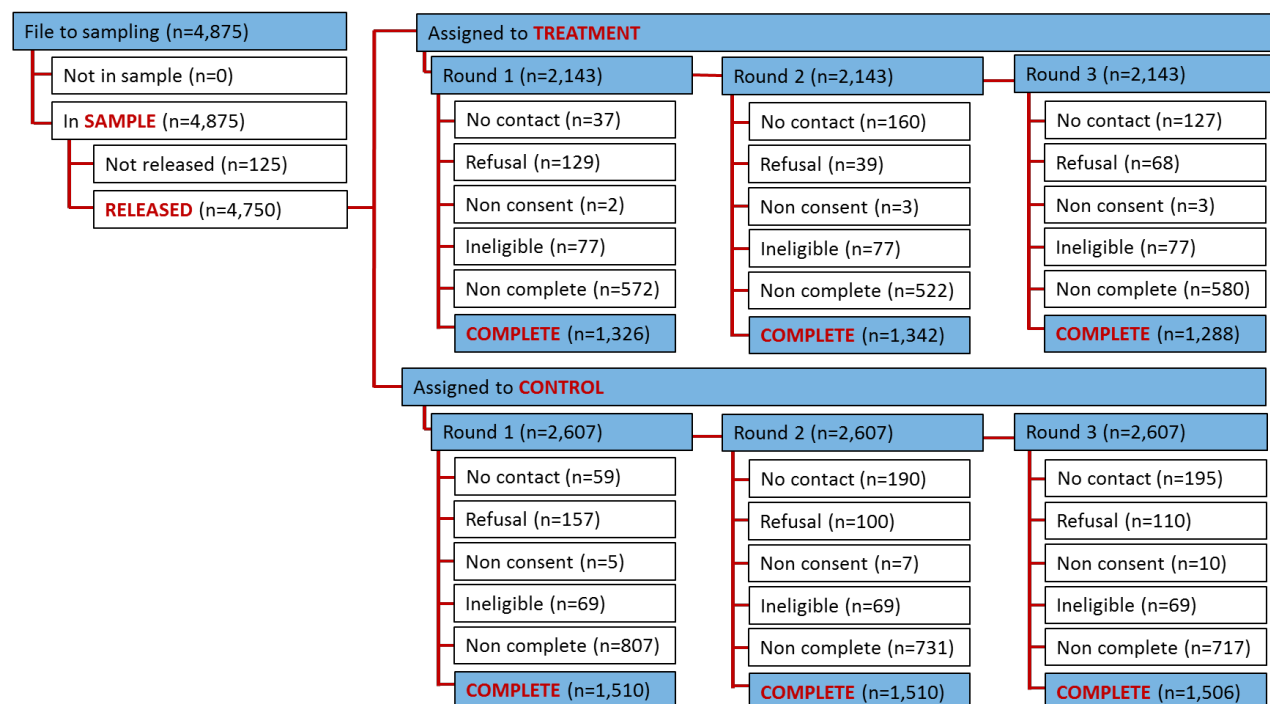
File to sampling (n=4,875)

Not in sample (n=0)

In SAMPLE (n=4,875)

Not released (n=125)

RELEASED (n=4,750)

Assigned to TREATMENT

Round 1 (n=2,143)

No contact (n=37)

Refusal (n=129)

Non consent (n=2)

Ineligible (n=77)

Non complete (n=572)

COMPLETE (n=1,326)

Round 2 (n=2,143)

No contact (n=160)

Refusal (n=39)

Non consent (n=3)

Ineligible (n=77)

Non complete (n=522)

COMPLETE (n=1,342)

Round 3 (n=2,143)

No contact (n=127)

Refusal (n=68)

Non consent (n=3)

Ineligible (n=77)

Non complete (n=580)

COMPLETE (n=1,288)

Assigned to CONTROL

Round 1 (n=2,607)

No contact (n=59)

Refusal (n=157)

Non consent (n=5)

Ineligible (n=69)

Non complete (n=807)

COMPLETE (n=1,510)

Round 2 (n=2,607)

No contact (n=190)

Refusal (n=100)

Non consent (n=7)

Ineligible (n=69)

Non complete (n=731)

COMPLETE (n=1,510)

Round 3 (n=2,607)

No contact (n=195)

Refusal (n=110)

Non consent (n=10)

Ineligible (n=69)

Non complete (n=717)

COMPLETE (n=1,506)